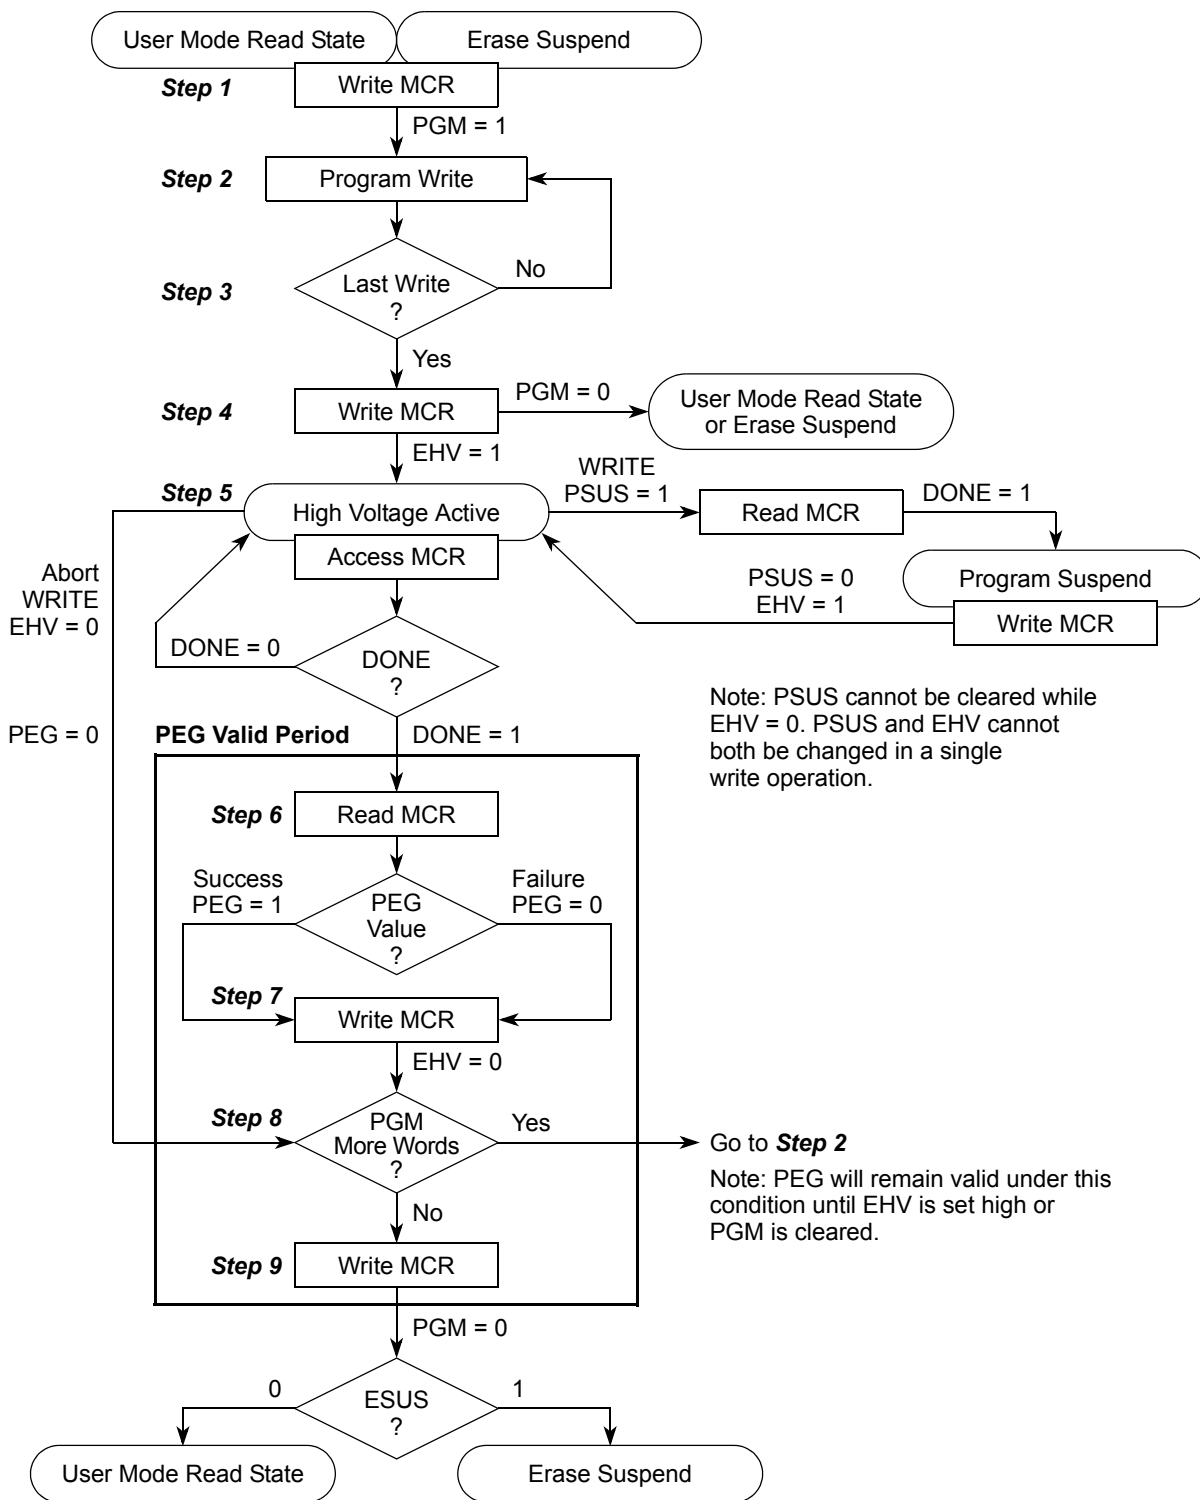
User Mode Read State
Erase Suspend
Step 1
Write MCR
PGM = 1
Step 2
Program Write
Step 3
Last Write ?
No
Yes
Step 4
Write MCR
PGM = 0
User Mode Read State or Erase Suspend
EHV = 1
Step 5
High Voltage Active
WRITE PSUS = 1
Read MCR
DONE = 1
Access MCR
Abort WRITE EHV = 0
PSUS = 0 EHV = 1
Program Suspend
Write MCR
DONE = 0
DONE ?
Note: PSUS cannot be cleared while EHV = 0. PSUS and EHV cannot both be changed in a single write operation.
PEG = 0
PEG Valid Period
DONE = 1
Step 6
Read MCR
Success PEG = 1
PEG Value ?
Failure PEG = 0
Step 7
Write MCR
EHV = 0
Step 8
PGM More Words ?
Yes
Go to Step 2
Note: PEG will remain valid under this condition until EHV is set high or PGM is cleared.
No
Step 9
Write MCR
PGM = 0
0
ESUS ?
1
User Mode Read State
Erase Suspend